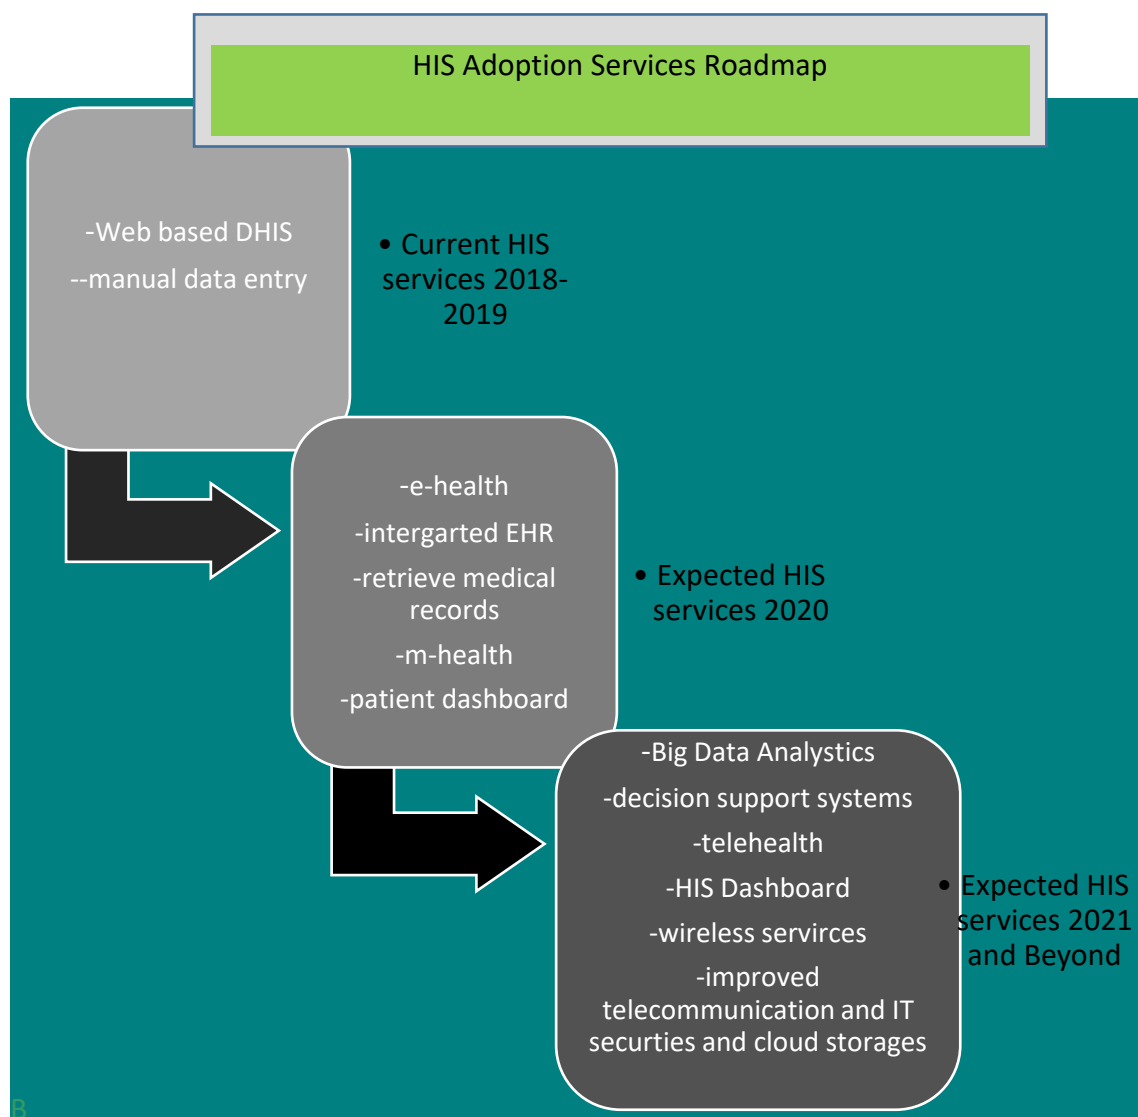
HIS Adoption Services Roadmap

-Web based DHIS

--manual data entry

• Current HIS services 2018-2019

-e-health

-intergarted EHR

-retrieve medical records

-m-health

-patient dashboard

• Expected HIS services 2020

-Big Data Analystics

-decision support systems

-telehealth

-HIS Dashboard

-wireless servirces

-improved telecommunication and IT securties and cloud storages

• Expected HIS services 2021 and Beyond

B